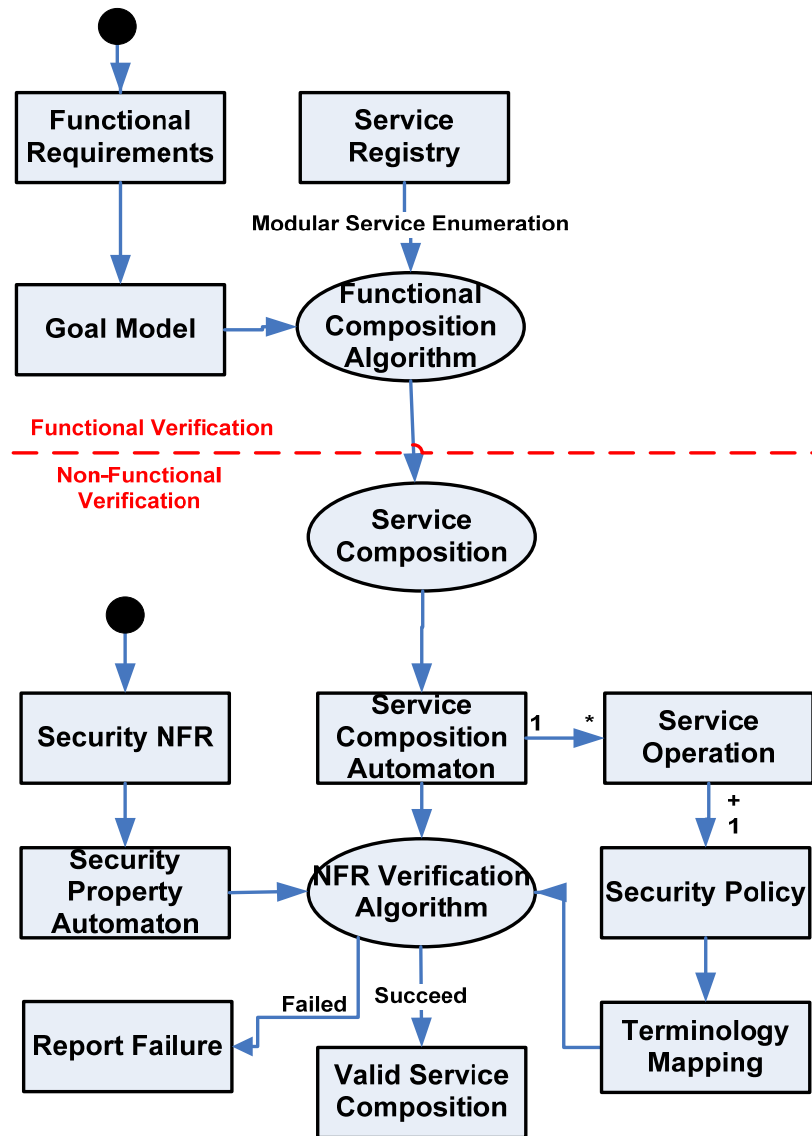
Functional Requirements

Service Registry

Modular Service Enumeration

Goal Model

Functional Composition Algorithm

Functional Verification

Non-Functional Verification

Service Composition

Security NFR

Service Composition Automaton

1

*

Service Operation

+

1

Security Property Automaton

NFR Verification Algorithm

Security Policy

Failed

Succeed

Report Failure

Valid Service Composition

Terminology Mapping